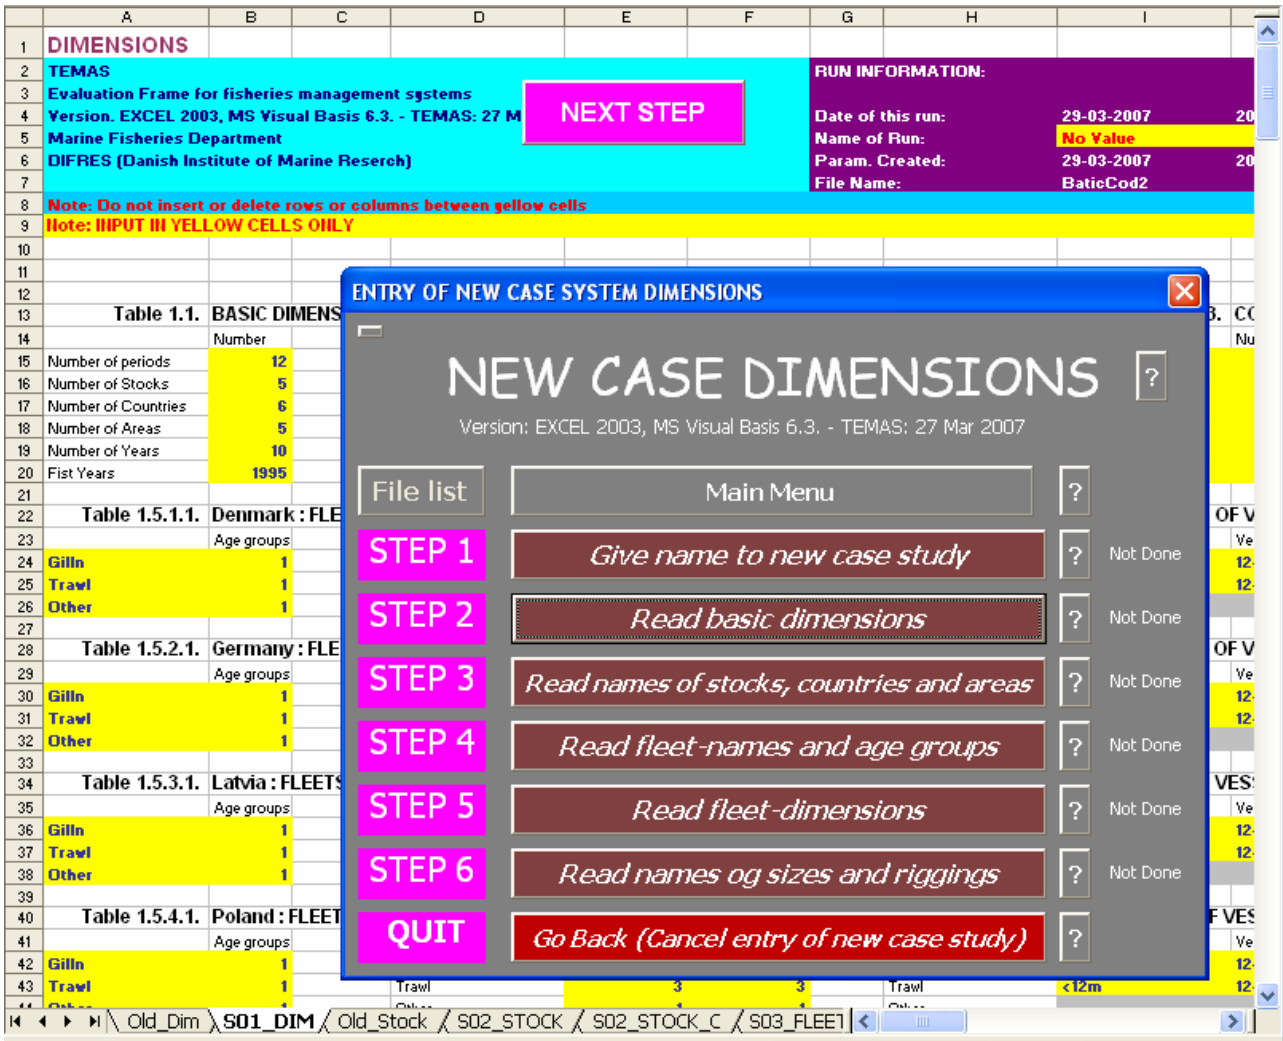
| | A | B | C | D | E | F | G | H | I |
|---|---|---|---|---|---|---|---|---|---|
| 1 | DIMENSIONS | | | | | | | | |
| 2 | TEMAS | | | | | | RUN INFORMATION: | | |
| 3 | Evaluation Frame for fisheries management systems | | | | | | | | |
| 4 | Version. EXCEL 2003, MS Visual Basis 6.3. - TEMAS: 27 M | | | | | | Date of this run: | | 29-03-2007 |
| 5 | Marine Fisheries Department | | | | | | Name of Run: | | No Value |
| 6 | DIFRES (Danish Institute of Marine Reserch) | | | | | | Param. Created: | | 29-03-2007 |
| 7 | | | | | | | File Name: | | BaticCod2 |
| 8 | Note: Do not insert or delete rows or columns between yellow cells | | | | | | | | |
| 9 | Note: INPUT IN YELLOW CELLS ONLY | | | | | | | | |
| 13 | Table 1.1. | BASIC DIMENS | | | | | | | |
| 14 | | Number | | | | | | | |
| 15 | Number of periods | 12 | | | | | | | |
| 16 | Number of Stocks | 5 | | | | | | | |
| 17 | Number of Countries | 6 | | | | | | | |
| 18 | Number of Areas | 5 | | | | | | | |
| 19 | Number of Years | 10 | | | | | | | |
| 20 | Fist Years | 1995 | | | | | | | |
| 22 | Table 1.5.1.1. | Denmark : FLE | | | | | | | |
| 23 | | Age groups | | | | | | | |
| 24 | Gilln | 1 | | | | | | | |
| 25 | Trawl | 1 | | | | | | | |
| 26 | Other | 1 | | | | | | | |
| 28 | Table 1.5.2.1. | Germany : FLE | | | | | | | |
| 29 | | Age groups | | | | | | | |
| 30 | Gilln | 1 | | | | | | | |
| 31 | Trawl | 1 | | | | | | | |
| 32 | Other | 1 | | | | | | | |
| 34 | Table 1.5.3.1. | Latvia : FLEETS | | | | | | | |
| 35 | | Age groups | | | | | | | |
| 36 | Gilln | 1 | | | | | | | |
| 37 | Trawl | 1 | | | | | | | |
| 38 | Other | 1 | | | | | | | |
| 40 | Table 1.5.4.1. | Poland : FLEET | | | | | | | |
| 41 | | Age groups | | | | | | | |
| 42 | Gilln | 1 | | | | | | | |
| 43 | Trawl | 1 | | Trawl | 3 | 3 | | Trawl | <12m |

NEXT STEP

ENTRY OF NEW CASE SYSTEM DIMENSIONS

NEW CASE DIMENSIONS ?

Version: EXCEL 2003, MS Visual Basis 6.3. - TEMAS: 27 Mar 2007

File list | Main Menu | ?
STEP 1 | Give name to new case study | ? | Not Done
STEP 2 | Read basic dimensions | ? | Not Done
STEP 3 | Read names of stocks, countries and areas | ? | Not Done
STEP 4 | Read fleet-names and age groups | ? | Not Done
STEP 5 | Read fleet-dimensions | ? | Not Done
STEP 6 | Read names og sizes and riggings | ? | Not Done
QUIT | Go Back (Cancel entry of new case study) | ?

Old_Dim / S01_DIM / Old_Stock / S02_STOCK / S02_STOCK_C / S03_FLEET